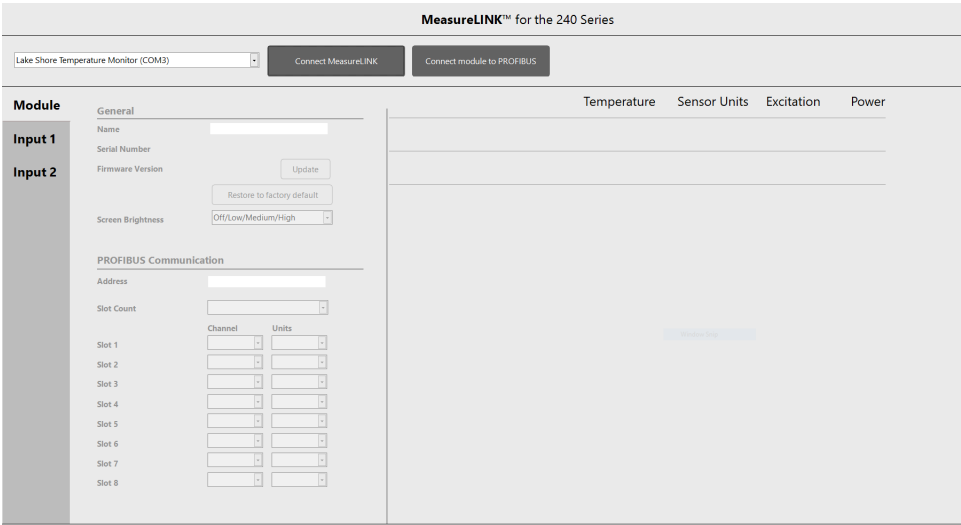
MeasureLINK™ for the 240 Series

Lake Shore Temperature Monitor (COM3)

Connect MeasureLINK

Connect module to PROFIBUS

Module

Input 1

Input 2

General

Name

Serial Number

Firmware Version

Update

Restore to factory default

Screen Brightness

Off/Low/Medium/High

PROFIBUS Communication

Address

Slot Count

Channel

Units

Slot 1

Slot 2

Slot 3

Slot 4

Slot 5

Slot 6

Slot 7

Slot 8

Temperature

Sensor Units

Excitation

Power

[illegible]